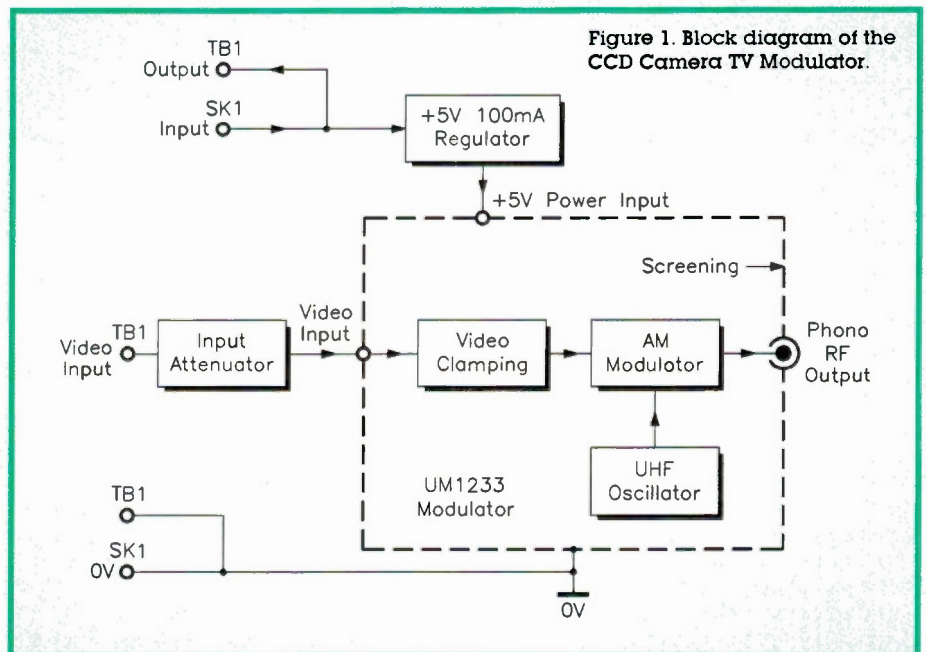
Figure 1. Block diagram of the CCD Camera TV Modulator.

TB1
Output

SK1
Input

+5V 100mA
Regulator

+5V Power Input

Screening

TB1
Video
Input

Input
Attenuator

Video
Input

Video
Clamping

AM
Modulator

Phono
RF
Output

UHF
Oscillator

UM1233
Modulator

TB1

SK1
0V

0V